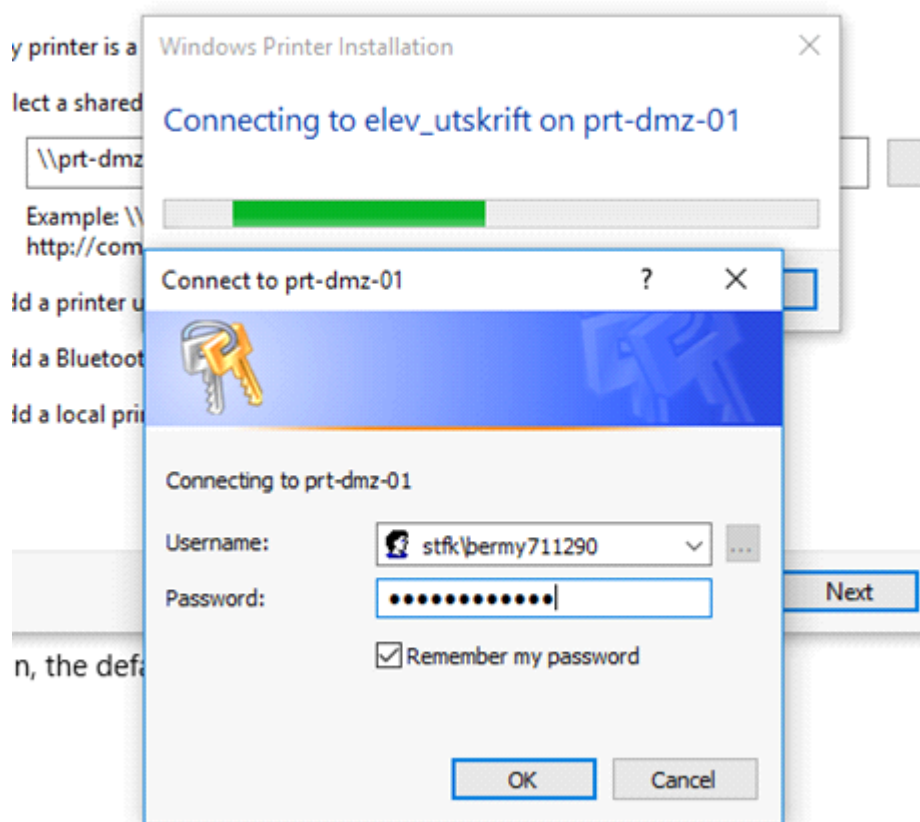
y printer is a

lect a shared

\\prt-dmz

Example: \\
http://com

ld a printer u

ld a Bluetoot

ld a local pri

Next

n, the defa

Windows Printer Installation

×

Connecting to elev_utskrift on prt-dmz-01

Connect to prt-dmz-01

?

×

Connecting to prt-dmz-01

Username: stfk\bermy711290

...

Password: •••••••••••••

Remember my password

OK

Cancel